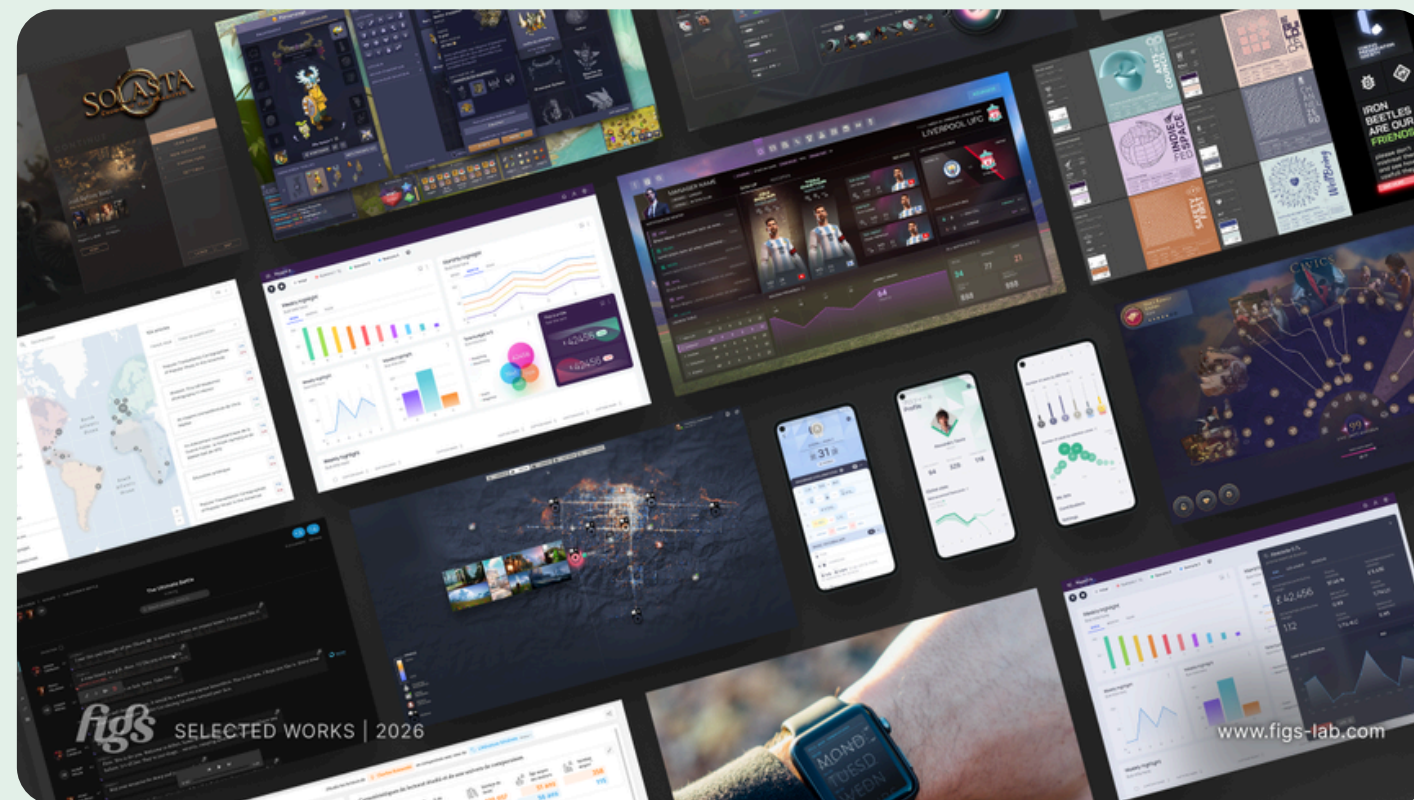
SOLASTA

LIVERPOOL UFC

MANAGER NAME

34
77
21

IRON BEETLES ARE OUR FRIENDS

ARTS COUNCIL

INDIE FED SPACE

SAFETY FIRST

CIVIC

Weekly highlight

Weekly highlight

£ 42,456

The Ultimate Battle

MOND
TUESD
WEDN

figs SELECTED WORKS | 2026

www.figs-lab.com